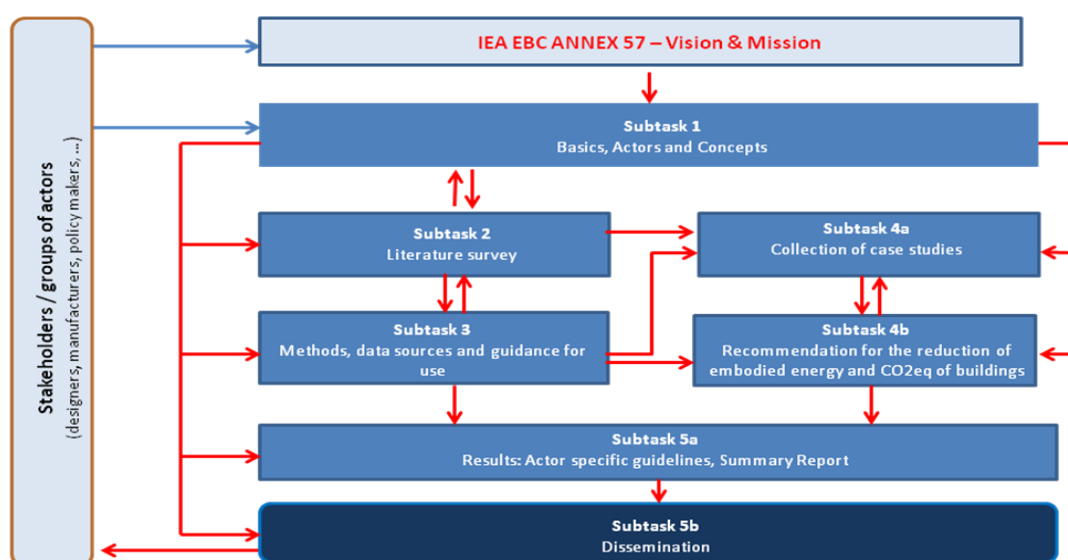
Stakeholders / groups of actors
(designers, manufacturers, policy makers, ...)

IEA EBC ANNEX 57 – Vision & Mission

Subtask 1
Basics, Actors and Concepts

Subtask 2
Literature survey

Subtask 4a
Collection of case studies

Subtask 3
Methods, data sources and guidance for use

Subtask 4b
Recommendation for the reduction of embodied energy and CO2eq of buildings

Subtask 5a
Results: Actor specific guidelines, Summary Report

Subtask 5b
Dissemination